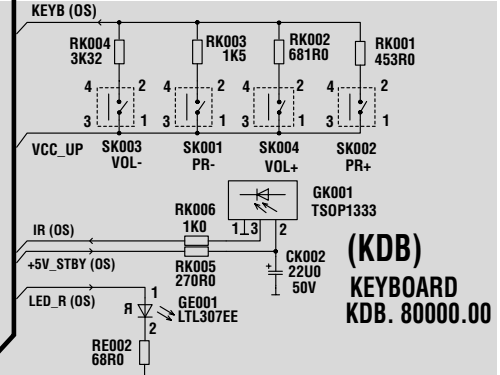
KEYB (OS)

RK004
3K32

RK003
1K5

RK002
681R0

RK001
453R0

4 2 3 1
4 2 3 1
4 2 3 1
4 2 3 1

VCC_UP

SK003
VOL-

SK001
PR-

SK004
VOL+

SK002
PR+

GK001
TSOP1333

RK006
1K0

1 3 2

IR (OS)

+5V_STBY (OS)

RK005
270R0

CK002
22U0
50V

(KDB)

KEYBOARD
KDB. 80000.00

LED_R (OS)

1
R
2

GE001
LTL307EE

RE002
68R0